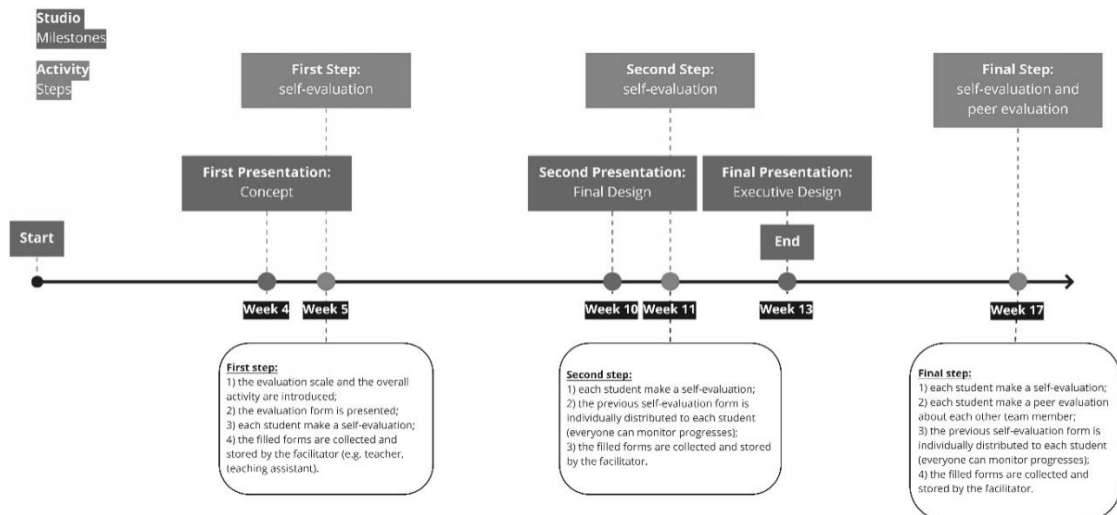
Studio
Milestones

Activity
Steps

First Step:
self-evaluation

Second Step:
self-evaluation

Final Step:
self-evaluation and peer evaluation

First Presentation:
Concept

Second Presentation:
Final Design

Final Presentation:
Executive Design

Start

End

Week 4 Week 5 Week 10 Week 11 Week 13 Week 17

First step:
1) the evaluation scale and the overall activity are introduced;
2) the evaluation form is presented;
3) each student make a self-evaluation;
4) the filled forms are collected and stored by the facilitator (e.g. teacher, teaching assistant).

Second step:
1) each student make a self-evaluation;
2) the previous self-evaluation form is individually distributed to each student (everyone can monitor progresses);
3) the filled forms are collected and stored by the facilitator.

Final step:
1) each student make a self-evaluation;
2) each student make a peer evaluation about each other team member;
3) the previous self-evaluation form is individually distributed to each student (everyone can monitor progresses);
4) the filled forms are collected and stored by the facilitator.